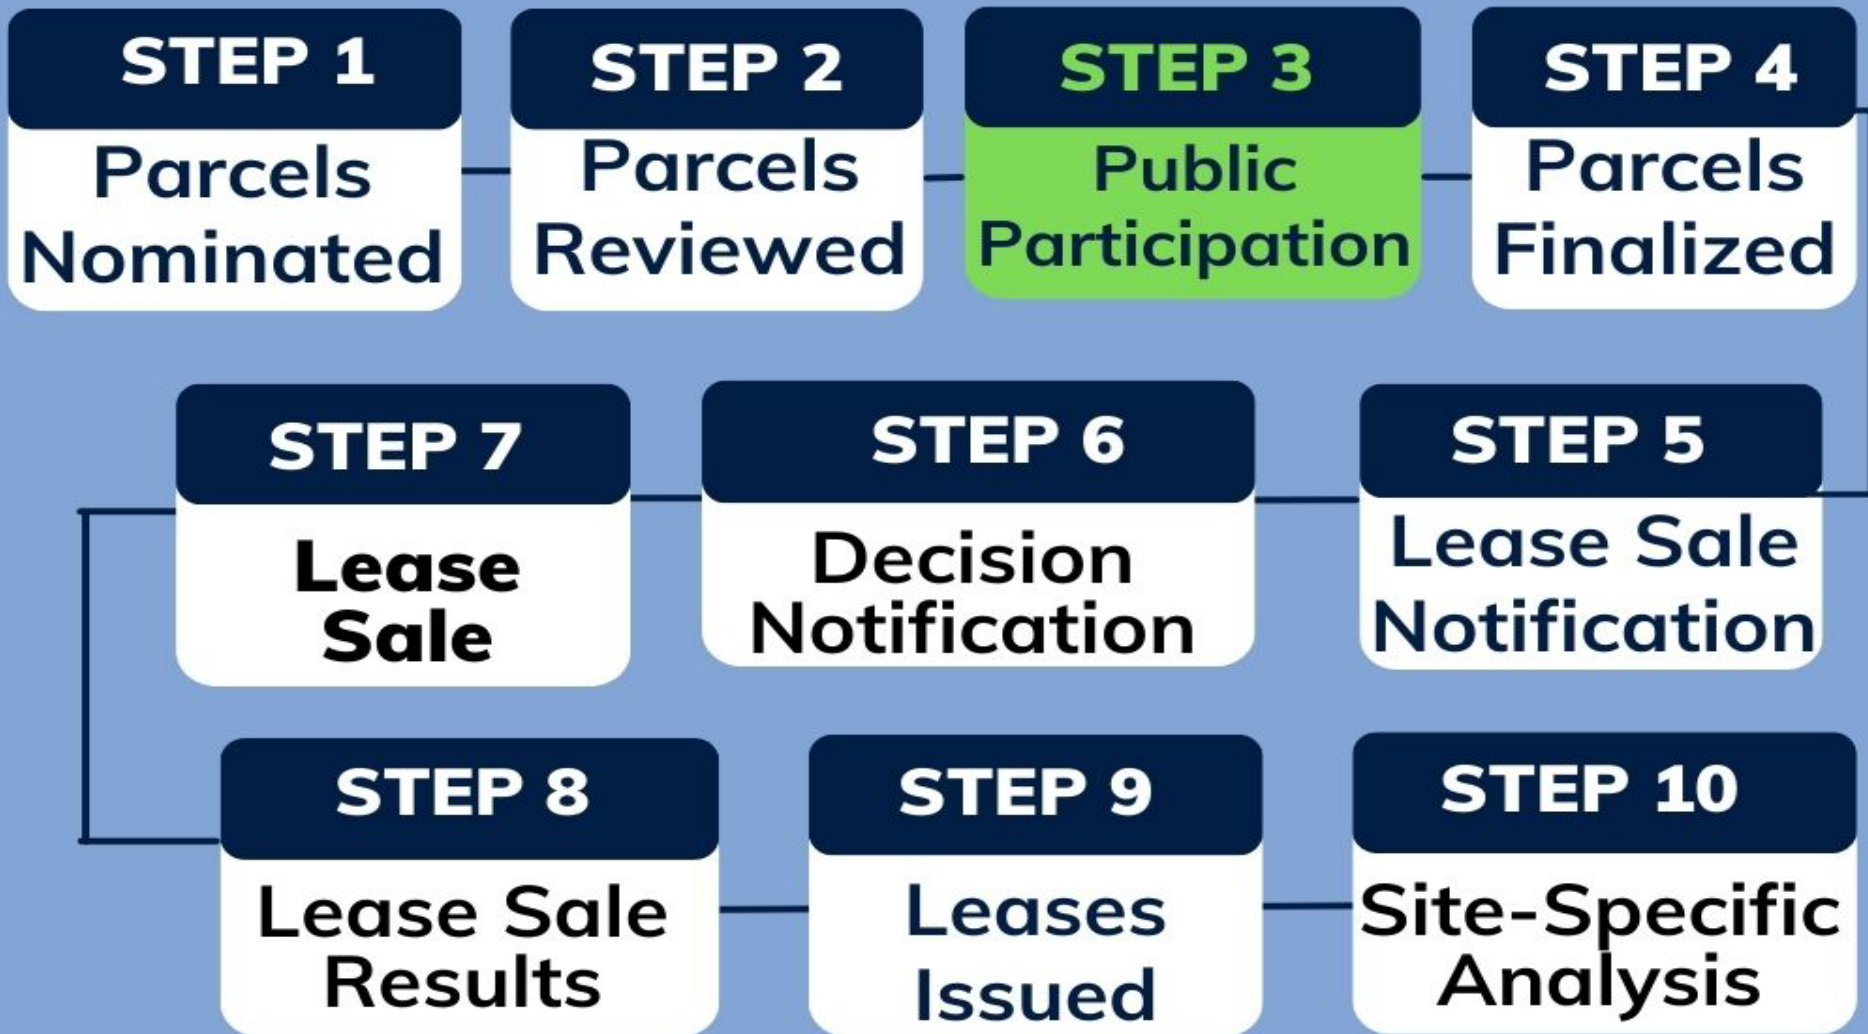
STEP 1
Parcels Nominated

STEP 2
Parcels Reviewed

STEP 3
Public Participation

STEP 4
Parcels Finalized

STEP 7
Lease Sale

STEP 6
Decision Notification

STEP 5
Lease Sale Notification

STEP 8
Lease Sale Results

STEP 9
Leases Issued

STEP 10
Site-Specific Analysis